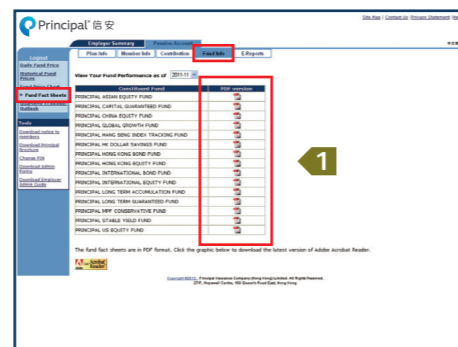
Principal 信安

Site Map | Contact Us | Privacy Statement | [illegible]

Employer Summary | Pension Account

Plan Info | Member Info | Contribution | Fund Info | E-Reports

Logout
Daily Fund Price
Historical Fund Prices
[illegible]
Fund Fact Sheets
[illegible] Outlook

Tools
Download notice to members
Download Principal Brochure
Change PIN
Download Admin Forms
Download Employer Admin Guide

View Your Fund Performance as of 2011-11

| Constituent Fund | PDF version |
|---|---|
| PRINCIPAL ASIAN EQUITY FUND | |
| PRINCIPAL CAPITAL GUARANTEED FUND | |
| PRINCIPAL CHINA EQUITY FUND | |
| PRINCIPAL GLOBAL GROWTH FUND | |
| PRINCIPAL HANG SENG INDEX TRACKING FUND | |
| PRINCIPAL HK DOLLAR SAVINGS FUND | |
| PRINCIPAL HONG KONG BOND FUND | |
| PRINCIPAL HONG KONG EQUITY FUND | |
| PRINCIPAL INTERNATIONAL BOND FUND | |
| PRINCIPAL INTERNATIONAL EQUITY FUND | |
| PRINCIPAL LONG TERM ACCUMULATION FUND | |
| PRINCIPAL LONG TERM GUARANTEED FUND | |
| PRINCIPAL MPF CONSERVATIVE FUND | |
| PRINCIPAL STABLE YIELD FUND | |
| PRINCIPAL US EQUITY FUND | |

1

The fund fact sheets are in PDF format. Click the graphic below to download the latest version of Adobe Acrobat Reader.

Get Adobe Reader

Copyright©2012, Principal Insurance Company (Hong Kong) Limited. All Rights Reserved.
27/F, Hopewell Centre, 183 Queen's Road East, Hong Kong